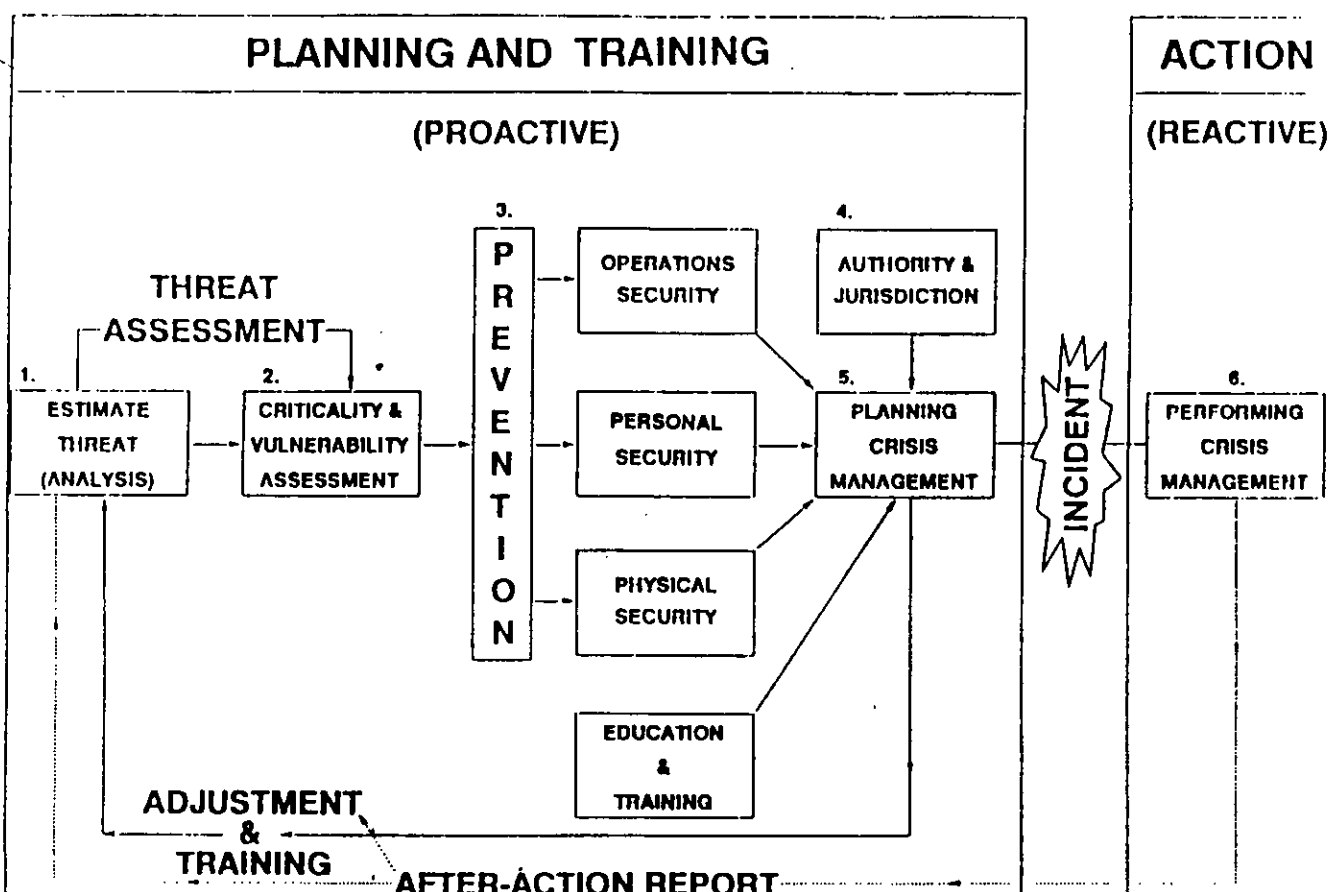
PLANNING AND TRAINING

ACTION

(PROACTIVE)

(REACTIVE)

THREAT ASSESSMENT

1. ESTIMATE THREAT (ANALYSIS)

2. CRITICALITY & VULNERABILITY ASSESSMENT

3. PREVENTION

OPERATIONS SECURITY

PERSONAL SECURITY

PHYSICAL SECURITY

EDUCATION & TRAINING

4. AUTHORITY & JURISDICTION

5. PLANNING CRISIS MANAGEMENT

INCIDENT

6. PERFORMING CRISIS MANAGEMENT

ADJUSTMENT & TRAINING

AFTER-ACTION REPORT